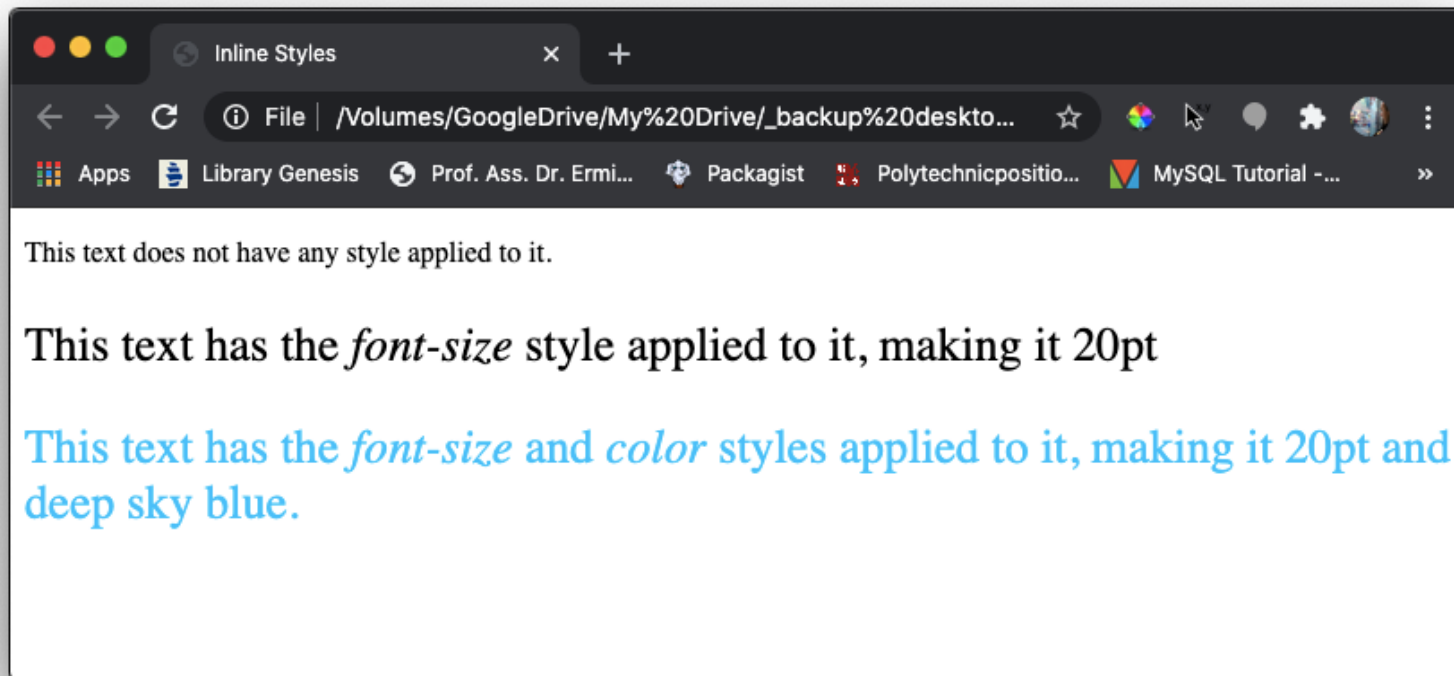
Inline Styles

File | /Volumes/GoogleDrive/My%20Drive/_backup%20deskto...

Apps Library Genesis Prof. Ass. Dr. Ermi... Packagist Polytechnicpositio... MySQL Tutorial -...

»

This text does not have any style applied to it.

This text has the *font-size* style applied to it, making it 20pt

This text has the *font-size* and *color* styles applied to it, making it 20pt and deep sky blue.